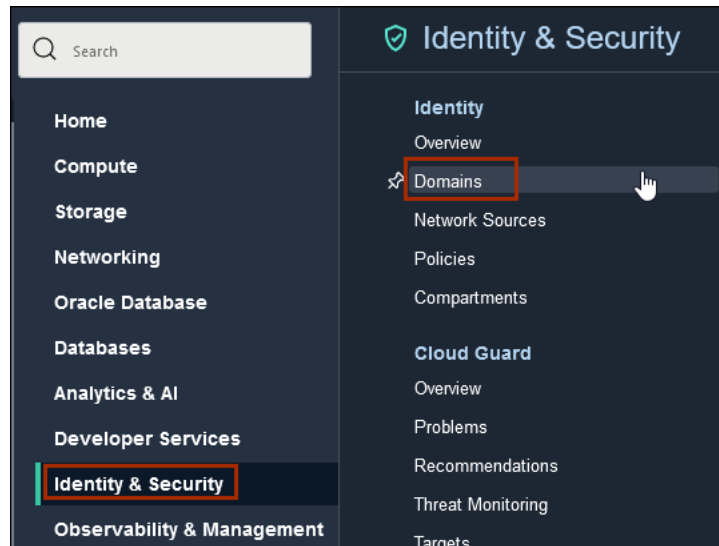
Search

Home
Compute
Storage
Networking
Oracle Database
Databases
Analytics & AI
Developer Services
Identity & Security
Observability & Management

Identity & Security

Identity
Overview
Domains
Network Sources
Policies
Compartments

Cloud Guard
Overview
Problems
Recommendations
Threat Monitoring
Targets